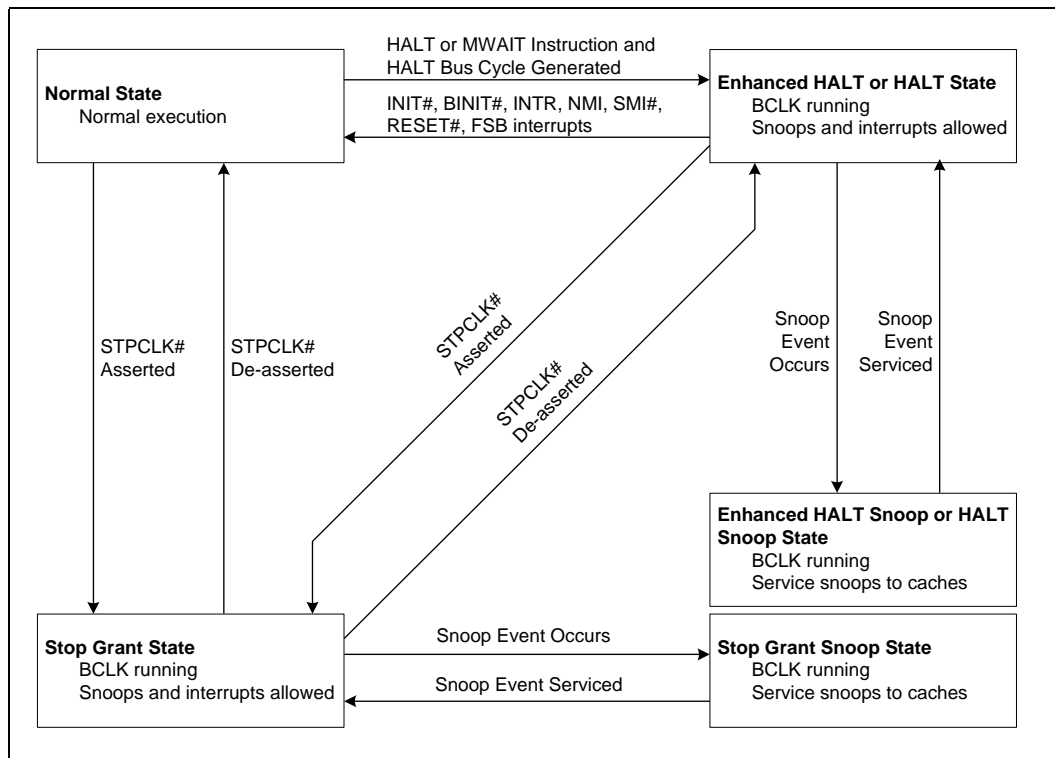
Normal State
Normal execution

HALT or MWAIT Instruction and HALT Bus Cycle Generated

INIT#, BINIT#, INTR, NMI, SMI#, RESET#, FSB interrupts

Enhanced HALT or HALT State
BCLK running
Snoops and interrupts allowed

STPCLK# Asserted

STPCLK# De-asserted

STPCLK# Asserted

STPCLK# De-asserted

Snoop Event Occurs

Snoop Event Serviced

Enhanced HALT Snoop or HALT Snoop State
BCLK running
Service snoops to caches

Stop Grant State
BCLK running
Snoops and interrupts allowed

Snoop Event Occurs

Snoop Event Serviced

Stop Grant Snoop State
BCLK running
Service snoops to caches